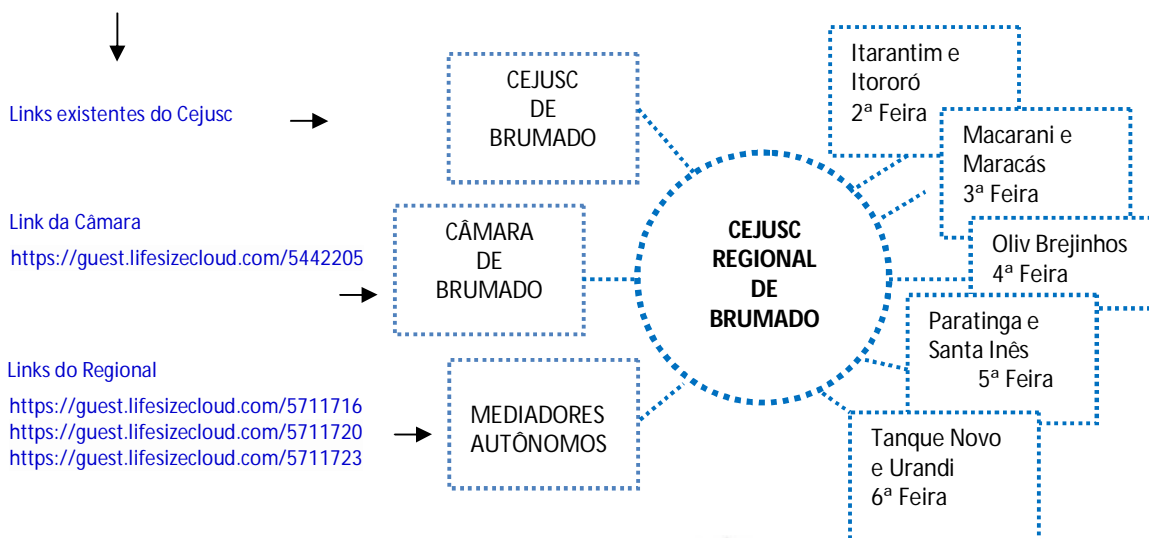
Links existentes do Cejusc

Link da Câmara

https://guest.lifesizecloud.com/5442205

Links do Regional

https://guest.lifesizecloud.com/5711716
https://guest.lifesizecloud.com/5711720
https://guest.lifesizecloud.com/5711723

CEJUSC DE BRUMADO

CÂMARA DE BRUMADO

MEDIADORES AUTÔNOMOS

CEJUSC REGIONAL DE BRUMADO

Itarantim e Itororó 2ª Feira

Macarani e Maracás 3ª Feira

Oliv Brejinhos 4ª Feira

Paratinga e Santa Inês 5ª Feira

Tanque Novo e Urandi 6ª Feira